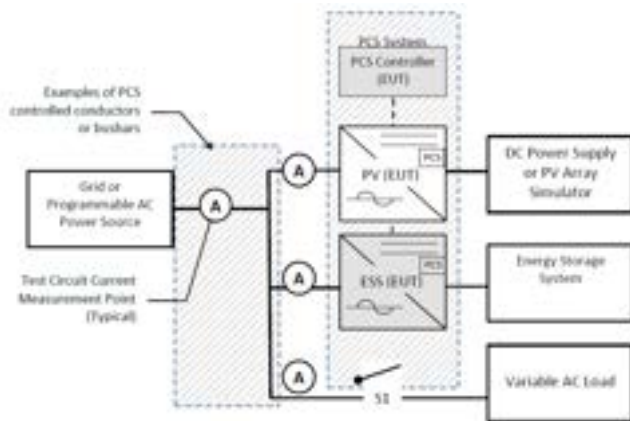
PCS System

PCS Controller (EUT)

Examples of PCS controlled conductors or busbars

Grid or Programmable AC Power Source

A

A

PV (EUT)

PCS

DC Power Supply or PV Array Simulator

Test Circuit Current Measurement Point (Typical)

A

ESS (EUT)

PCS

Energy Storage System

A

S1

Variable AC Load